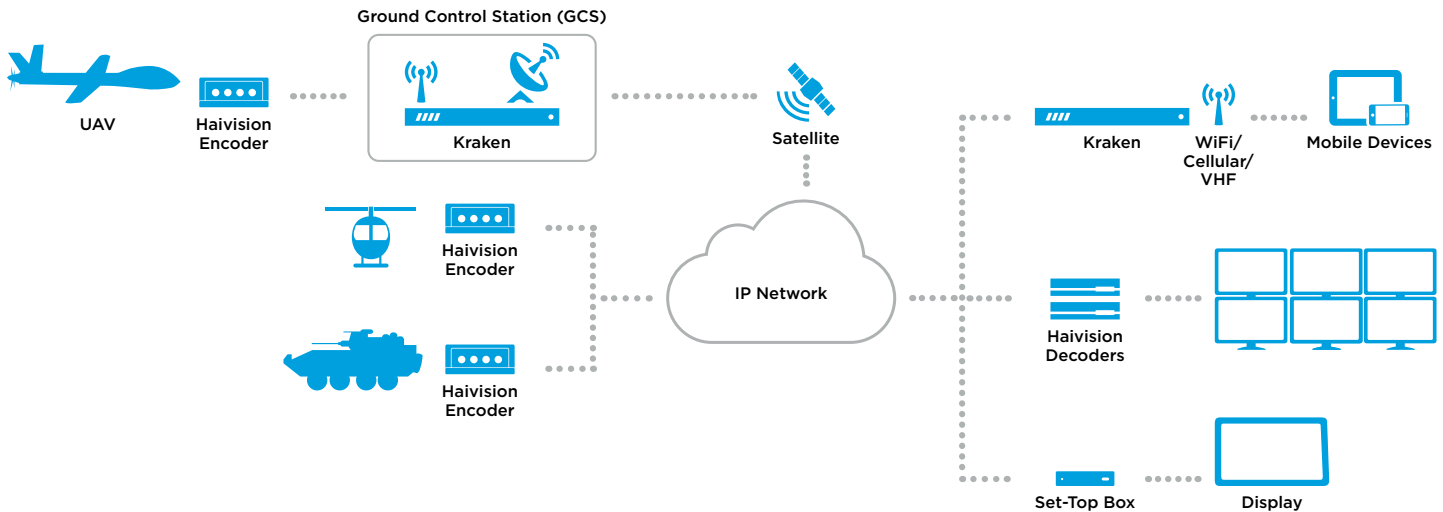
Ground Control Station (GCS)

UAV

Haivision Encoder

Kraken

Satellite

Haivision Encoder

Haivision Encoder

IP Network

Kraken

WiFi/ Cellular/ VHF

Mobile Devices

Haivision Decoders

Set-Top Box

Display